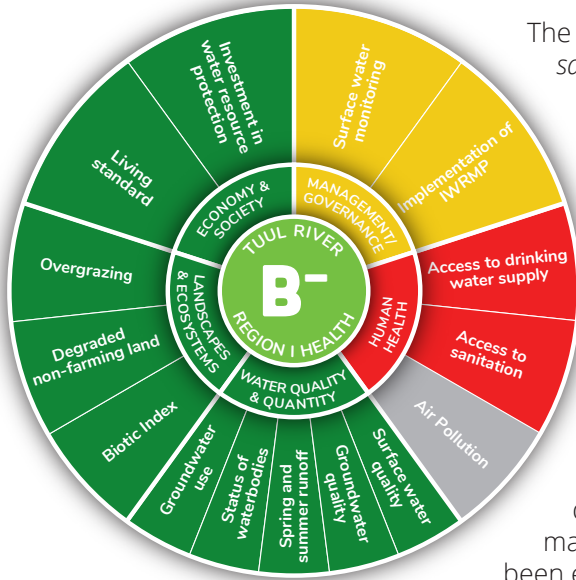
The
sa

Investment in water resource protection

Living standard

Overgrazing

Degraded non-farming land

Biotic Index

Groundwater use

Status of waterbodies

Spring and summer runoff

Groundwater quality

Surface water quality

Air Pollution

Access to sanitation

Access to drinking water supply

Implementation of IWRMP

Surface water monitoring

ECONOMY & SOCIETY

MANAGEMENT/ GOVERNANCE

HUMAN HEALTH

WATER QUALITY & QUANTITY

LANDSCAPES & ECOSYSTEMS

TUUL RIVER

B-

REGION I HEALTH

c
ma
been